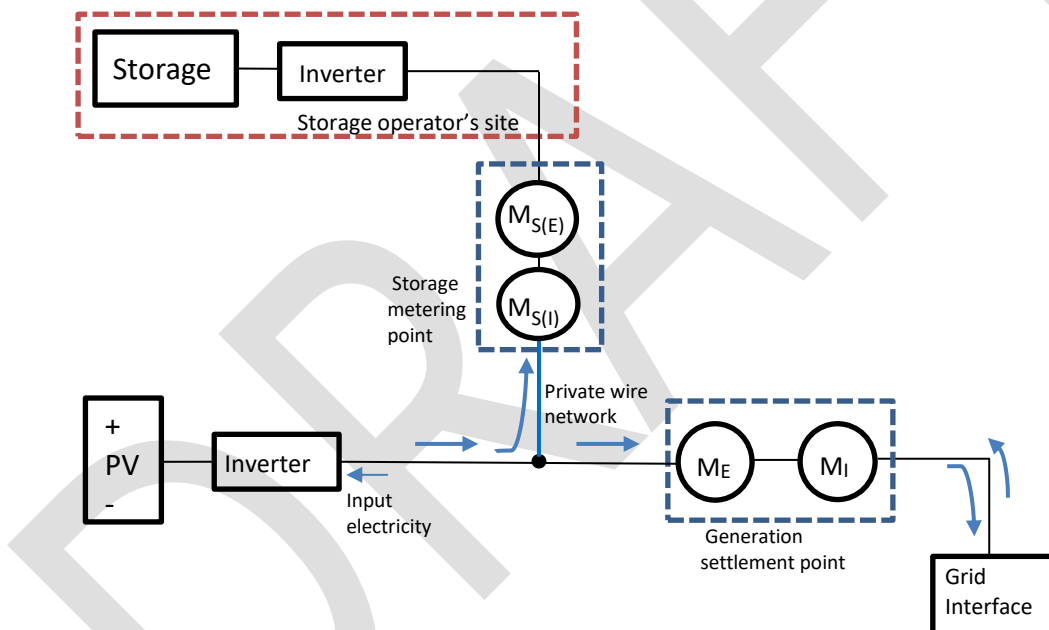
Storage

Inverter

Storage operator's site

$M_{S(E)}$

$M_{S(I)}$

Storage metering point

Private wire network

+
PV
-

Inverter

Input electricity

$M_E$

$M_I$

Generation settlement point

Grid Interface

DRAFT